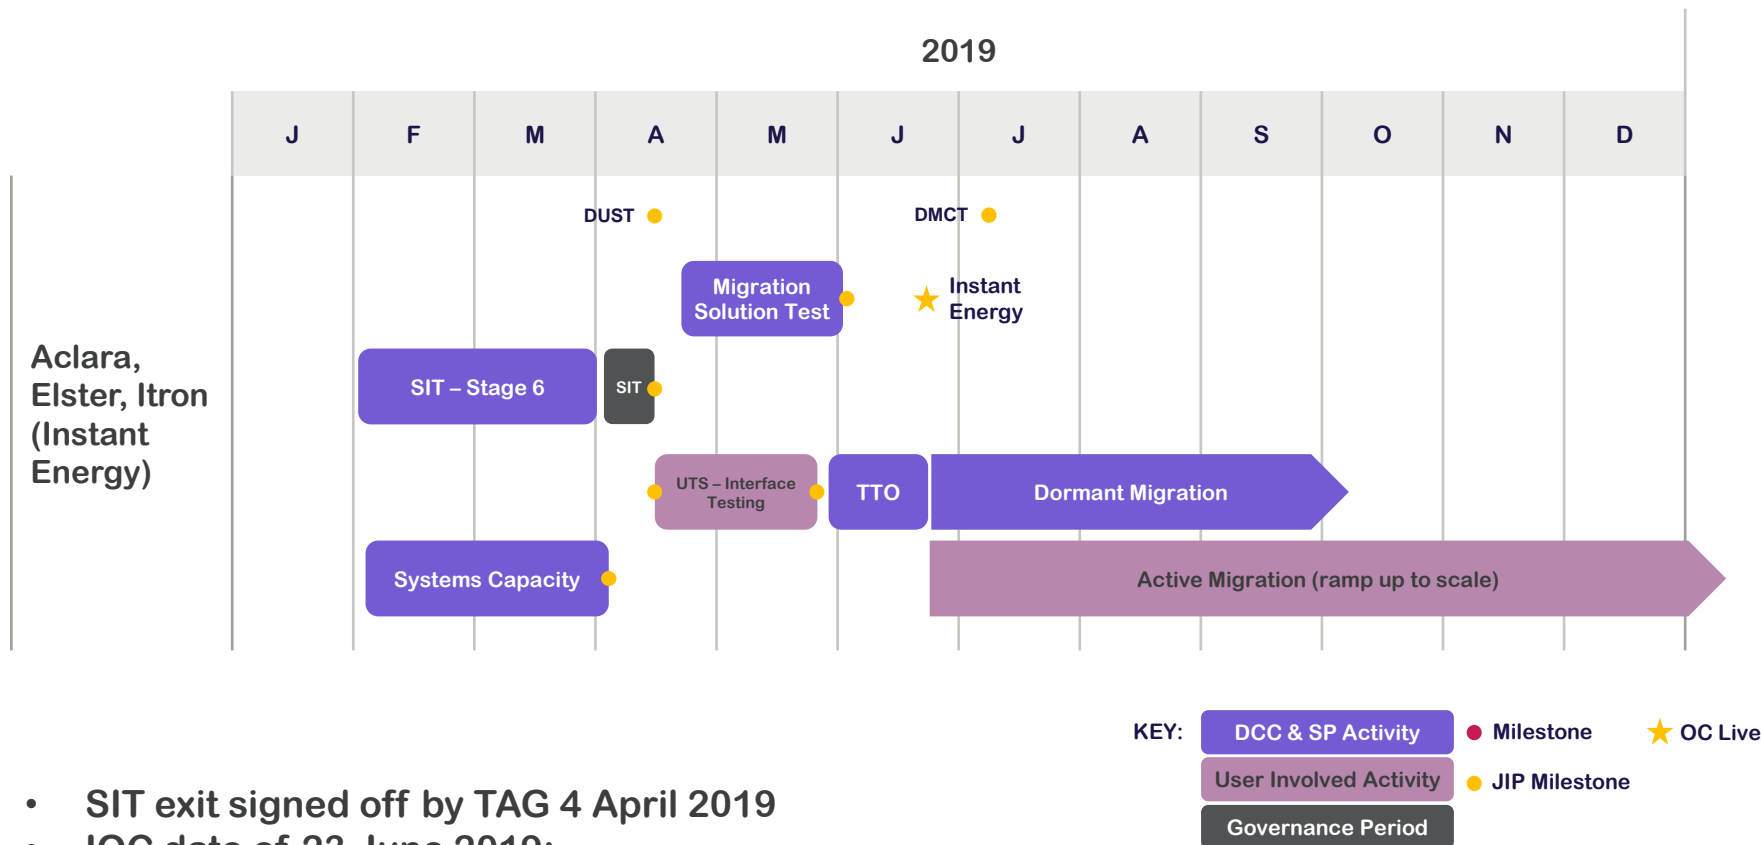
2019

| J | F | M | A | M | J | J | A | S | O | N | D |
|---|---|---|---|---|---|---|---|---|---|---|---|

Aclara, Elster, Itron (Instant Energy)

DUST

DMCT

Migration Solution Test

Instant Energy

SIT – Stage 6

SIT

UTS – Interface Testing

TTO

Dormant Migration

Systems Capacity

Active Migration (ramp up to scale)

KEY:

DCC & SP Activity

User Involved Activity

Governance Period

Milestone

JIP Milestone

OC Live

• SIT exit signed off by TAG 4 April 2019

• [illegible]